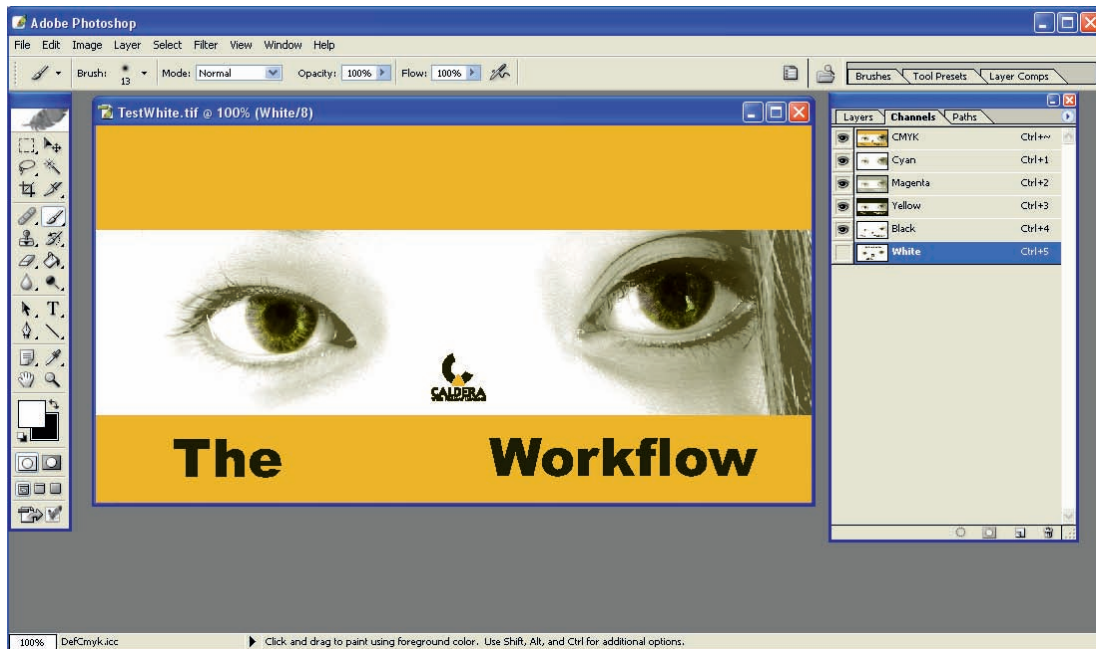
Adobe Photoshop

File Edit Image Layer Select Filter View Window Help

Brush: 13 Mode: Normal Opacity: 100% Flow: 100%

Brushes Tool Presets Layer Comps

TestWhite.tif @ 100% (White/8)

CALDERA

The Workflow

Layers Channels Paths

| | |
|---|---|
| CMYK | Ctrl+~ |
| Cyan | Ctrl+1 |
| Magenta | Ctrl+2 |
| Yellow | Ctrl+3 |
| Black | Ctrl+4 |
| White | Ctrl+5 |

100% DefCmyk.icc

Click and drag to paint using foreground color. Use Shift, Alt, and Ctrl for additional options.